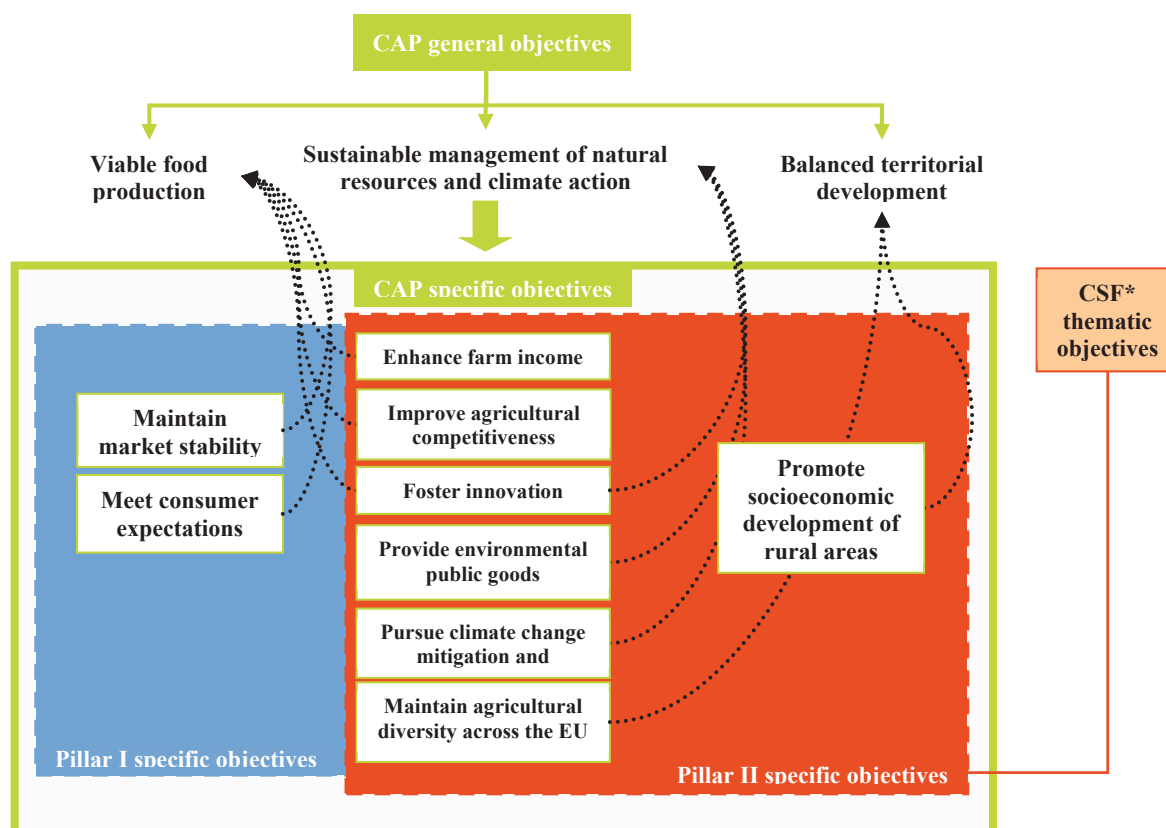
CAP general objectives

Viable food production

Sustainable management of natural resources and climate action

Balanced territorial development

CAP specific objectives

CSF* thematic objectives

Enhance farm income

Maintain market stability

Improve agricultural competitiveness

Meet consumer expectations

Foster innovation

Promote socioeconomic development of rural areas

Provide environmental public goods

Pursue climate change mitigation and

Maintain agricultural diversity across the EU

Pillar I specific objectives

Pillar II specific objectives